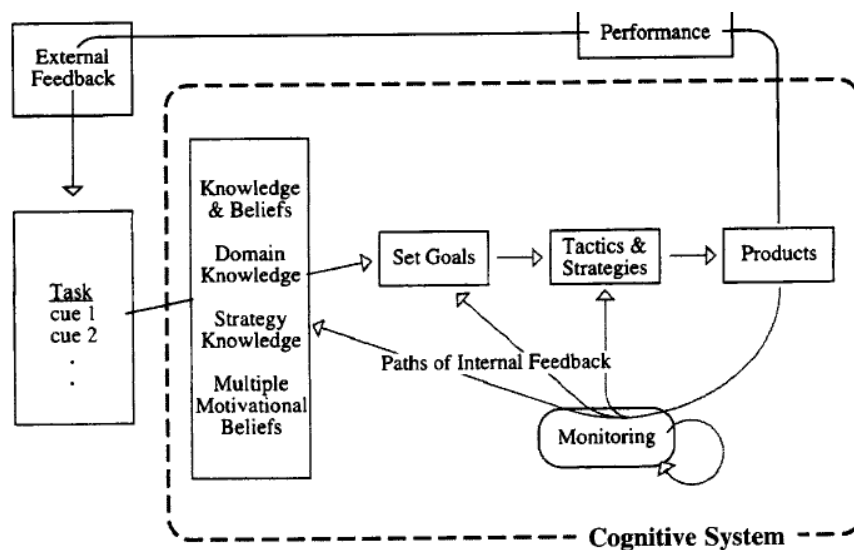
External Feedback

Performance

Task
cue 1
cue 2
.
.

Knowledge & Beliefs

Domain Knowledge

Strategy Knowledge

Multiple Motivational Beliefs

Set Goals

Tactics & Strategies

Products

Paths of Internal Feedback

Monitoring

Cognitive System